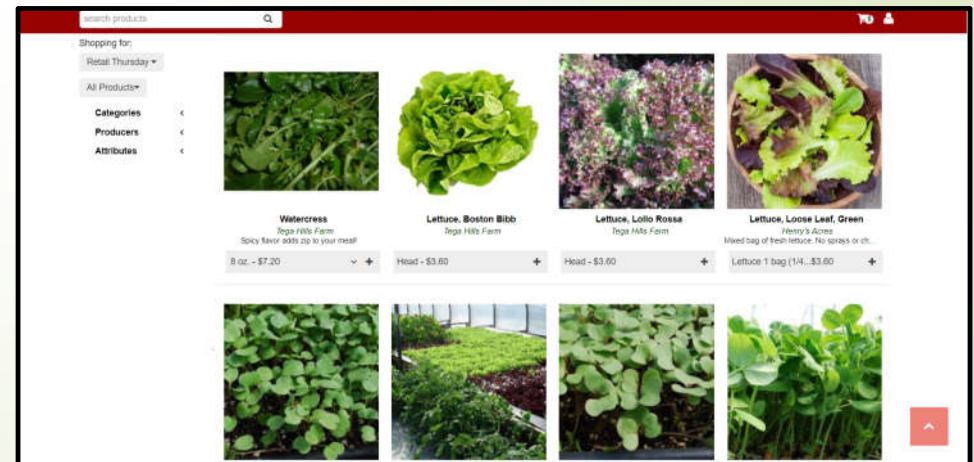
search products

Shopping for:

Retail Thursday ▾

All Products▾

Categories

Producers

Attributes

Watercress
Tega Hills Farm
Spicy flavor adds zip to your meal!
8 oz. - $7.20

Lettuce, Boston Bibb
Tega Hills Farm
Head - $3.60

Lettuce, Lollo Rossa
Tega Hills Farm
Head - $3.60

Lettuce, Loose Leaf, Green
Henry's Acres
Mixed bag of fresh lettuce. No sprays or ch...
Lettuce 1 bag (1/4...$3.60